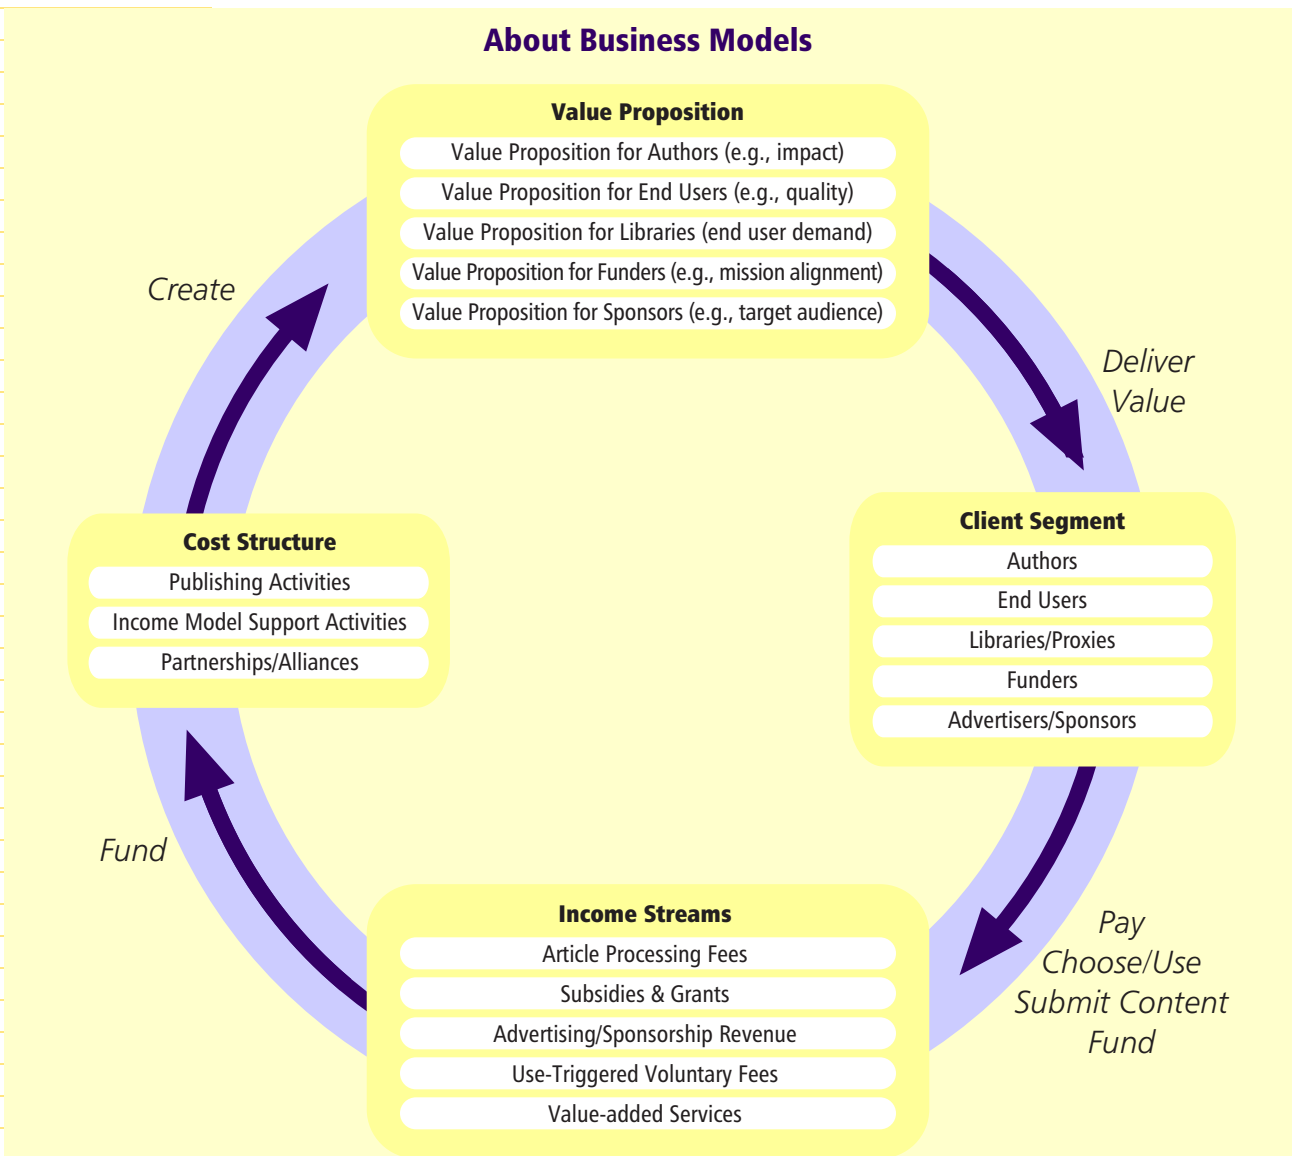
About Business Models

Value Proposition
Value Proposition for Authors (e.g., impact)
Value Proposition for End Users (e.g., quality)
Value Proposition for Libraries (end user demand)
Value Proposition for Funders (e.g., mission alignment)
Value Proposition for Sponsors (e.g., target audience)

Create

Deliver Value

Cost Structure
Publishing Activities
Income Model Support Activities
Partnerships/Alliances

Client Segment
Authors
End Users
Libraries/Proxies
Funders
Advertisers/Sponsors

Fund

Income Streams
Article Processing Fees
Subsidies & Grants
Advertising/Sponsorship Revenue
Use-Triggered Voluntary Fees
Value-added Services

Pay
Choose/Use
Submit Content
Fund